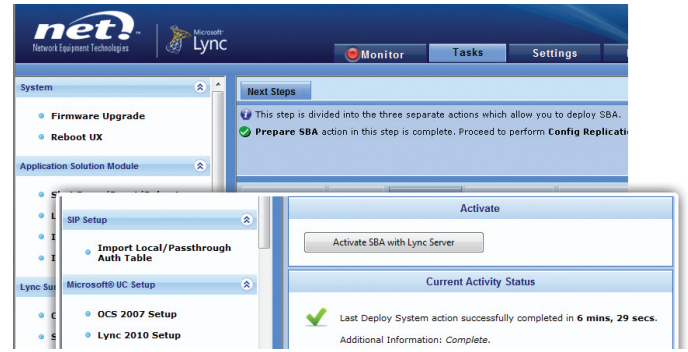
net. Network Equipment Technologies

Microsoft Lync

Monitor

Tasks

Settings

System

Firmware Upgrade

Reboot UX

Application Solution Module

Next Steps

This step is divided into the three separate actions which allow you to deploy SBA.

Prepare SBA action in this step is complete. Proceed to perform Config Replicatio

Lync Su

SIP Setup

Import Local/Passthrough Auth Table

Microsoft® UC Setup

OCS 2007 Setup

Lync 2010 Setup

Activate

Activate SBA with Lync Server

Current Activity Status

Last Deploy System action successfully completed in 6 mins, 29 secs.

Additional Information: Complete.